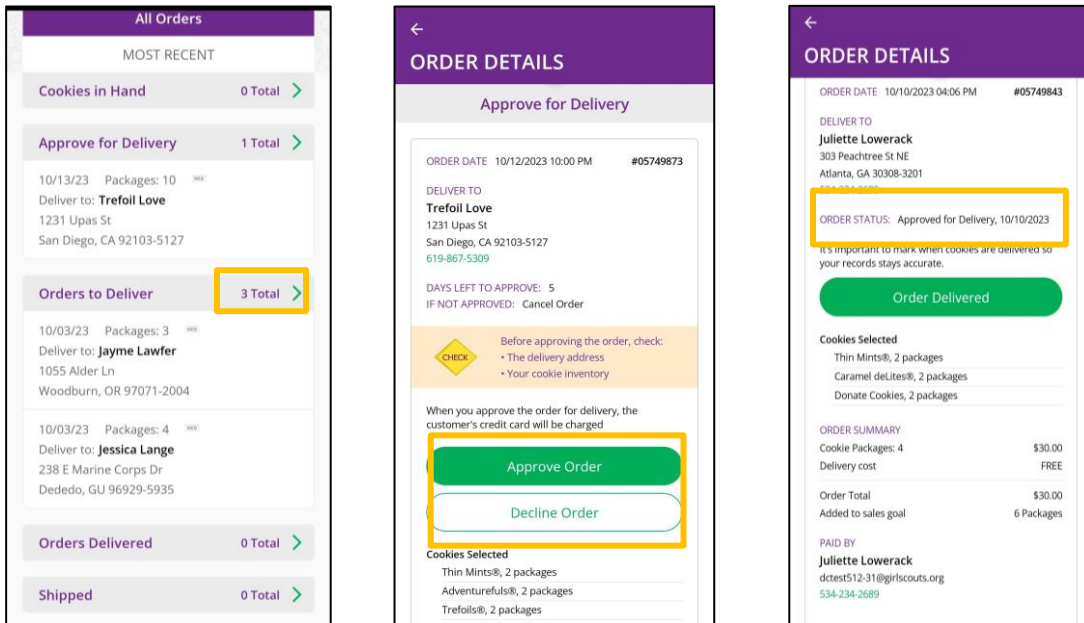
All Orders

MOST RECENT

Cookies in Hand 0 Total

Approve for Delivery 1 Total

10/13/23 Packages: 10
Deliver to: Trefoil Love
1231 Upas St
San Diego, CA 92103-5127

Orders to Deliver 3 Total

10/03/23 Packages: 3
Deliver to: Jayme Lawfer
1055 Alder Ln
Woodburn, OR 97071-2004

10/03/23 Packages: 4
Deliver to: Jessica Lange
238 E Marine Corps Dr
Dededo, GU 96929-5935

Orders Delivered 0 Total

Shipped 0 Total

ORDER DETAILS

Approve for Delivery

ORDER DATE 10/12/2023 10:00 PM #05749873

DELIVER TO
Trefoil Love
1231 Upas St
San Diego, CA 92103-5127
619-867-5309

DAYS LEFT TO APPROVE: 5
IF NOT APPROVED: Cancel Order

CHECK
Before approving the order, check:
• The delivery address
• Your cookie inventory

When you approve the order for delivery, the customer's credit card will be charged

Approve Order

Decline Order

Cookies Selected
Thin Mints®, 2 packages
Adventurefuls®, 2 packages
Trefoils®, 2 packages

ORDER DETAILS

ORDER DATE 10/10/2023 04:06 PM #05749843

DELIVER TO
Juliette Lowerack
303 Peachtree St NE
Atlanta, GA 30308-3201
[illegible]

ORDER STATUS: Approved for Delivery, 10/10/2023

It's important to mark when cookies are delivered so your records stays accurate.

Order Delivered

Cookies Selected
Thin Mints®, 2 packages
Caramel deLites®, 2 packages
Donate Cookies, 2 packages

ORDER SUMMARY
Cookie Packages: 4 $30.00
Delivery cost FREE

Order Total $30.00
Added to sales goal 6 Packages

PAID BY
Juliette Lowerack
dctest512-31@girlscouts.org
534-234-2689